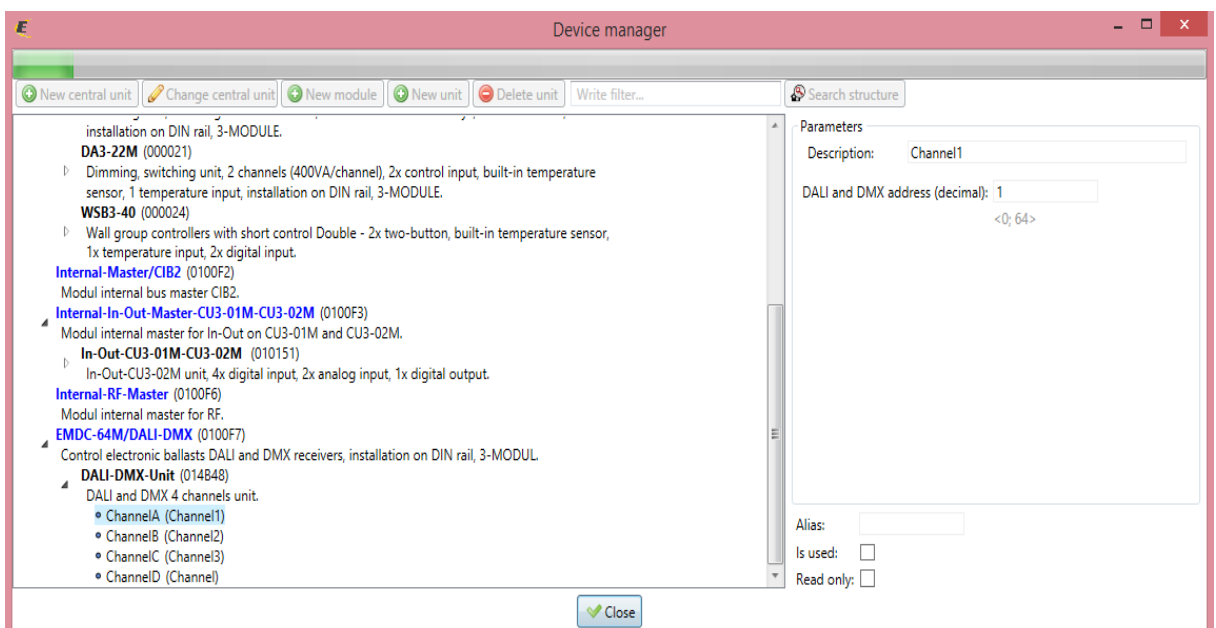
Device manager

New central unit | Change central unit | New module | New unit | Delete unit | Write filter... | Search structure

installation on DIN rail, 3-MODULE.
DA3-22M (000021)
Dimming, switching unit, 2 channels (400VA/channel), 2x control input, built-in temperature sensor, 1 temperature input, installation on DIN rail, 3-MODULE.
WSB3-40 (000024)
Wall group controllers with short control Double - 2x two-button, built-in temperature sensor, 1x temperature input, 2x digital input.
Internal-Master/CIB2 (0100F2)
Modul internal bus master CIB2.
Internal-In-Out-Master-CU3-01M-CU3-02M (0100F3)
Modul internal master for In-Out on CU3-01M and CU3-02M.
In-Out-CU3-01M-CU3-02M (010151)
In-Out-CU3-02M unit, 4x digital input, 2x analog input, 1x digital output.
Internal-RF-Master (0100F6)
Modul internal master for RF.
EMDC-64M/DALI-DMX (0100F7)
Control electronic ballasts DALI and DMX receivers, installation on DIN rail, 3-MODUL.
DALI-DMX-Unit (014B48)
DALI and DMX 4 channels unit.
ChannelA (Channel1)
ChannelB (Channel2)
ChannelC (Channel3)
ChannelD (Channel)

Parameters
Description: Channel1
DALI and DMX address (decimal): 1
<0; 64>

Alias:
Is used:
Read only:

Close